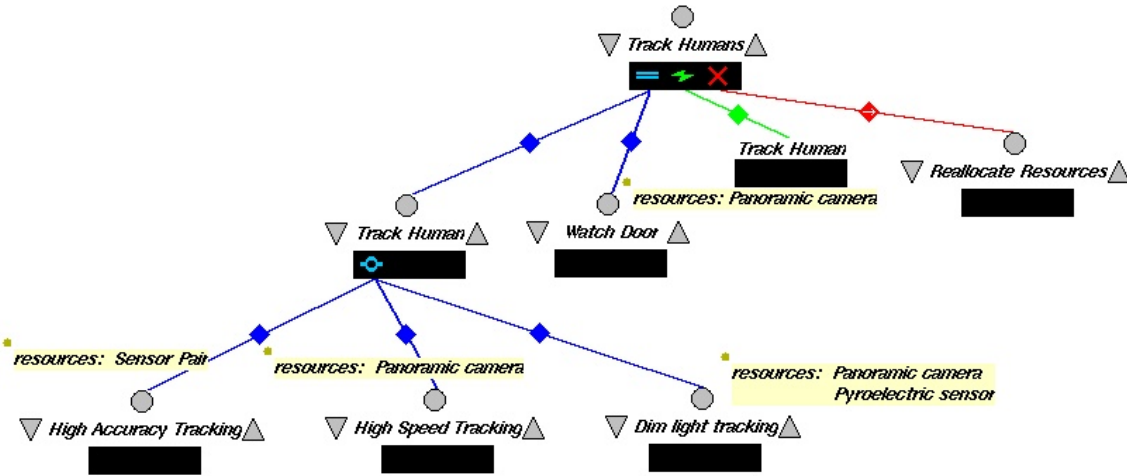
Track Humans

Track Human

Reallocate Resources

resources: Panoramic camera

Track Human

Watch Door

resources: Sensor Pair

resources: Panoramic camera

resources: Panoramic camera
Pyroelectric sensor

High Accuracy Tracking

High Speed Tracking

Dim light tracking